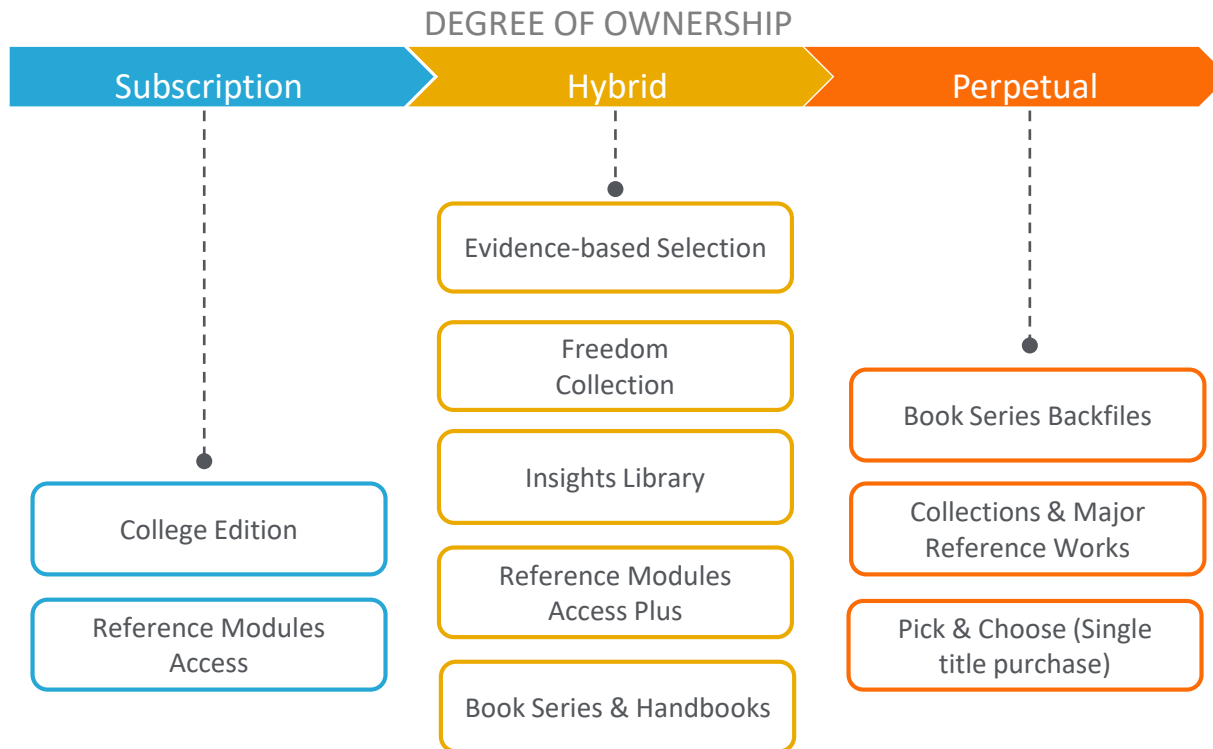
DEGREE OF OWNERSHIP

Subscription

Hybrid

Perpetual

College Edition

Reference Modules Access

Evidence-based Selection

Freedom Collection

Insights Library

Reference Modules Access Plus

Book Series & Handbooks

Book Series Backfiles

Collections & Major Reference Works

Pick & Choose (Single title purchase)